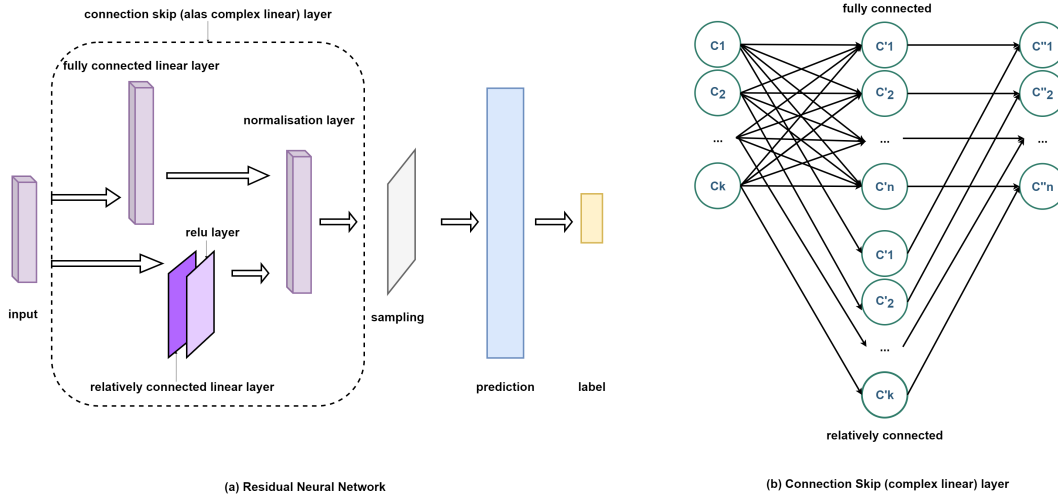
connection skip (alas complex linear) layer

fully connected linear layer

normalisation layer

relu layer

input

sampling

relatively connected linear layer

prediction

label

(a) Residual Neural Network

fully connected

C1

C2

...

Ck

C'1

C'2

...

C'n

C'1

C'2

...

C'k

C''1

C''2

...

C''n

relatively connected

(b) Connection Skip (complex linear) layer